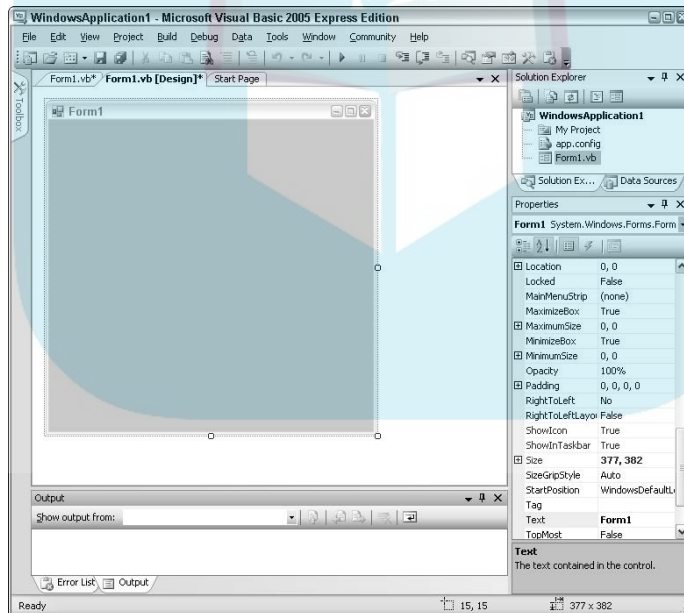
WindowsApplication1 - Microsoft Visual Basic 2005 Express Edition

File Edit View Project Build Debug Data Tools Window Community Help

Toolbox

Form1.vb* Form1.vb [Design]* Start Page

Form1

Solution Explorer

WindowsApplication1
My Project
app.config
Form1.vb

Solution Ex... Data Sources

Properties

Form1 System.Windows.Forms.Form

| | |
|---|---|
| Location | 0, 0 |
| Locked | False |
| MainMenuStrip | (none) |
| MaximizeBox | True |
| MaximumSize | 0, 0 |
| MinimizeBox | True |
| MinimumSize | 0, 0 |
| Opacity | 100% |
| Padding | 0, 0, 0, 0 |
| RightToLeft | No |
| RightToLeftLayo | False |
| ShowIcon | True |
| ShowInTaskbar | True |
| Size | 377, 382 |
| SizeGripStyle | Auto |
| StartPosition | WindowsDefaultL |
| Tag | |
| Text | Form1 |
| TopMost | False |

Text
The text contained in the control.

Output

Show output from:

Error List Output

Ready 15, 15 377 x 382